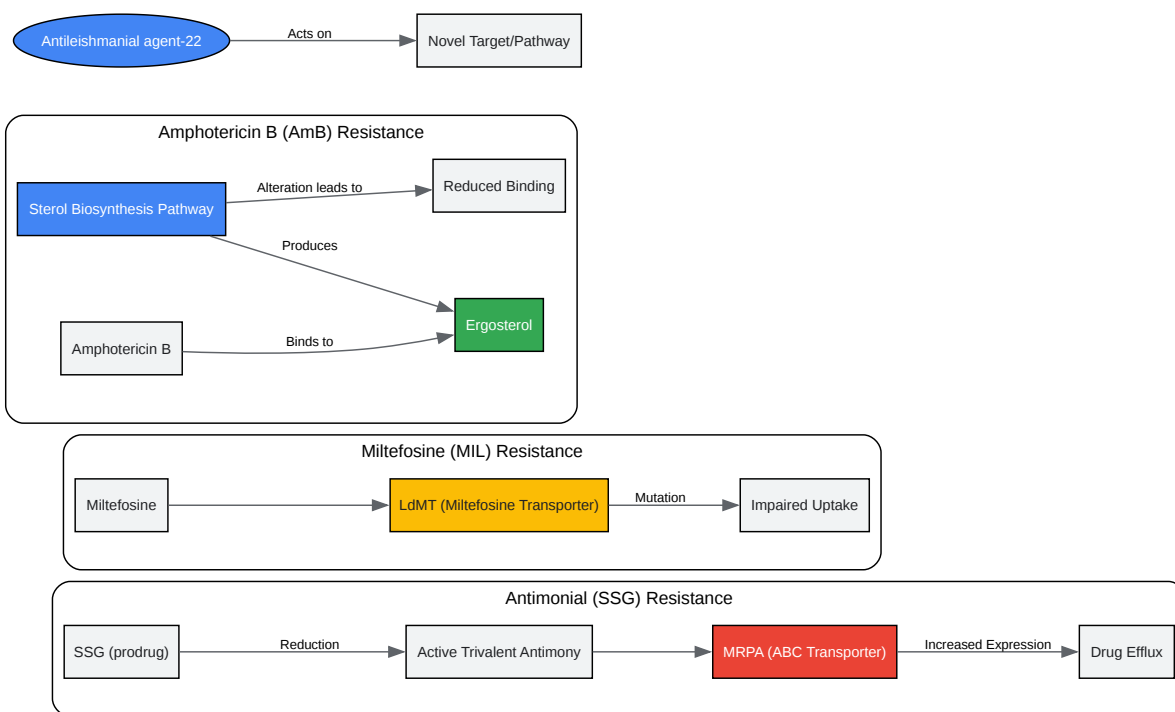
Antileishmanial agent-22

Acts on

Novel Target/Pathway

Amphotericin B (AmB) Resistance

Sterol Biosynthesis Pathway

Alteration leads to

Reduced Binding

Produces

Ergosterol

Amphotericin B

Binds to

Miltefosine (MIL) Resistance

Miltefosine

LdMT (Miltefosine Transporter)

Mutation

Impaired Uptake

Antimonial (SSG) Resistance

SSG (prodrug)

Reduction

Active Trivalent Antimony

MRPA (ABC Transporter)

Increased Expression

Drug Efflux